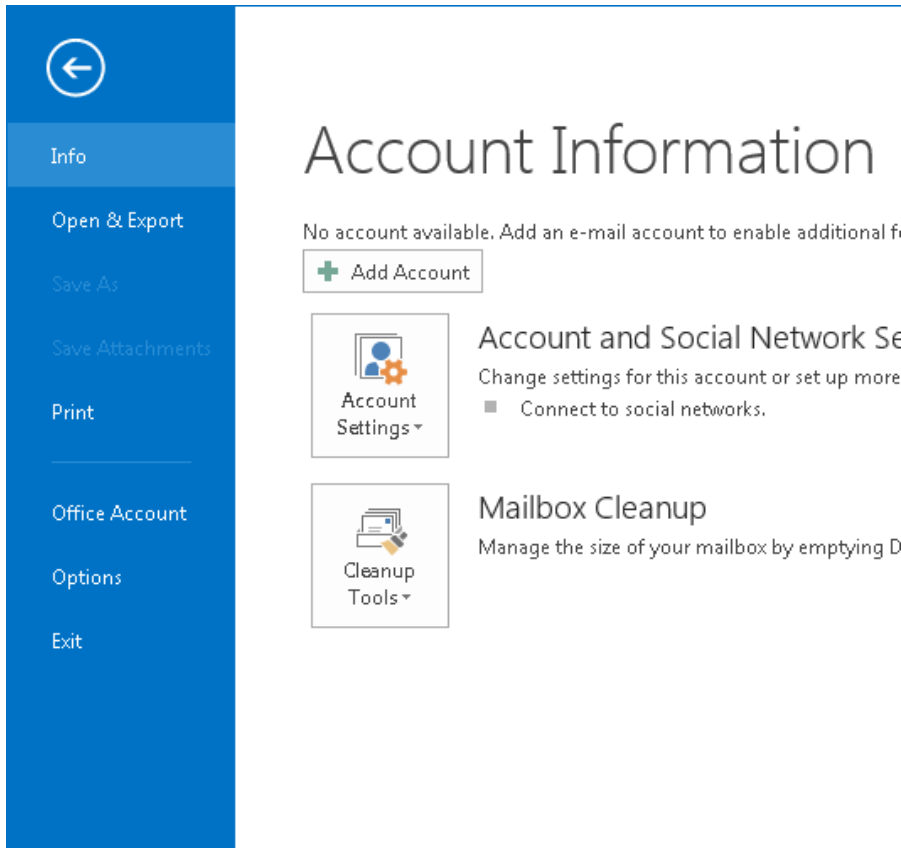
Info

Open & Export

Save As

Save Attachments

Print

Office Account

Options

Exit

Account Information

No account available. Add an e-mail account to enable additional f

Add Account

Account Settings

Account and Social Network Se

Change settings for this account or set up more

Connect to social networks.

Cleanup Tools

Mailbox Cleanup

Manage the size of your mailbox by emptying D